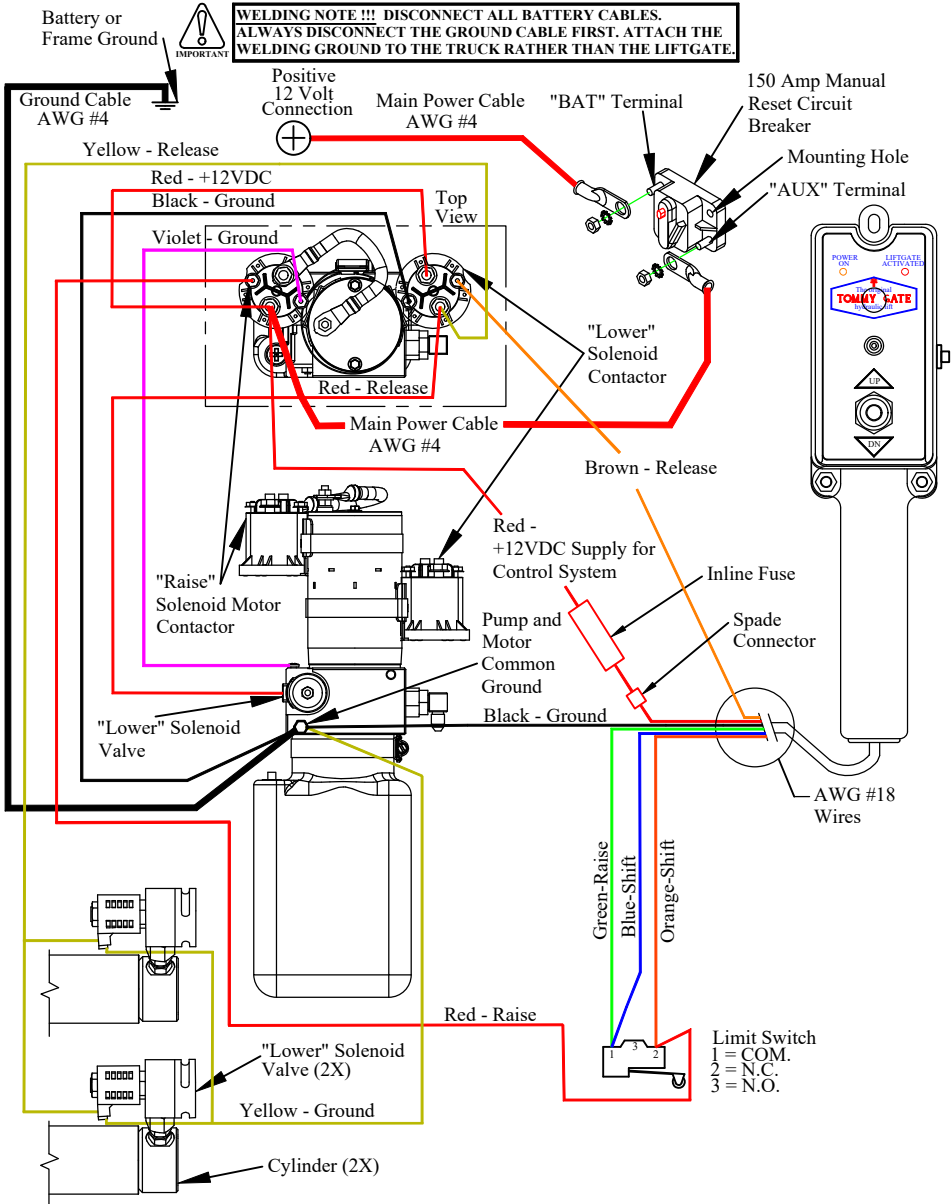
Battery or Frame Ground

IMPORTANT

WELDING NOTE !!! DISCONNECT ALL BATTERY CABLES. ALWAYS DISCONNECT THE GROUND CABLE FIRST. ATTACH THE WELDING GROUND TO THE TRUCK RATHER THAN THE LIFTGATE.

Ground Cable AWG #4

Positive 12 Volt Connection

Main Power Cable AWG #4

"BAT" Terminal

150 Amp Manual Reset Circuit Breaker

Mounting Hole

"AUX" Terminal

Yellow - Release

Red - +12VDC

Black - Ground

Top View

Violet - Ground

POWER ON

LIFTGATE ACTIVATED

The original TOMMY GATE by Dennis Hill

UP

DN

"Lower" Solenoid Contactor

Red - Release

Main Power Cable AWG #4

Brown - Release

Red - +12VDC Supply for Control System

"Raise" Solenoid Motor Contactor

Inline Fuse

Spade Connector

Pump and Motor Common Ground

"Lower" Solenoid Valve

Black - Ground

AWG #18 Wires

Green-Raise

Blue-Shift

Orange-Shift

Red - Raise

Limit Switch
1 = COM.
2 = N.C.
3 = N.O.

1 3 2

"Lower" Solenoid Valve (2X)

Yellow - Ground

Cylinder (2X)